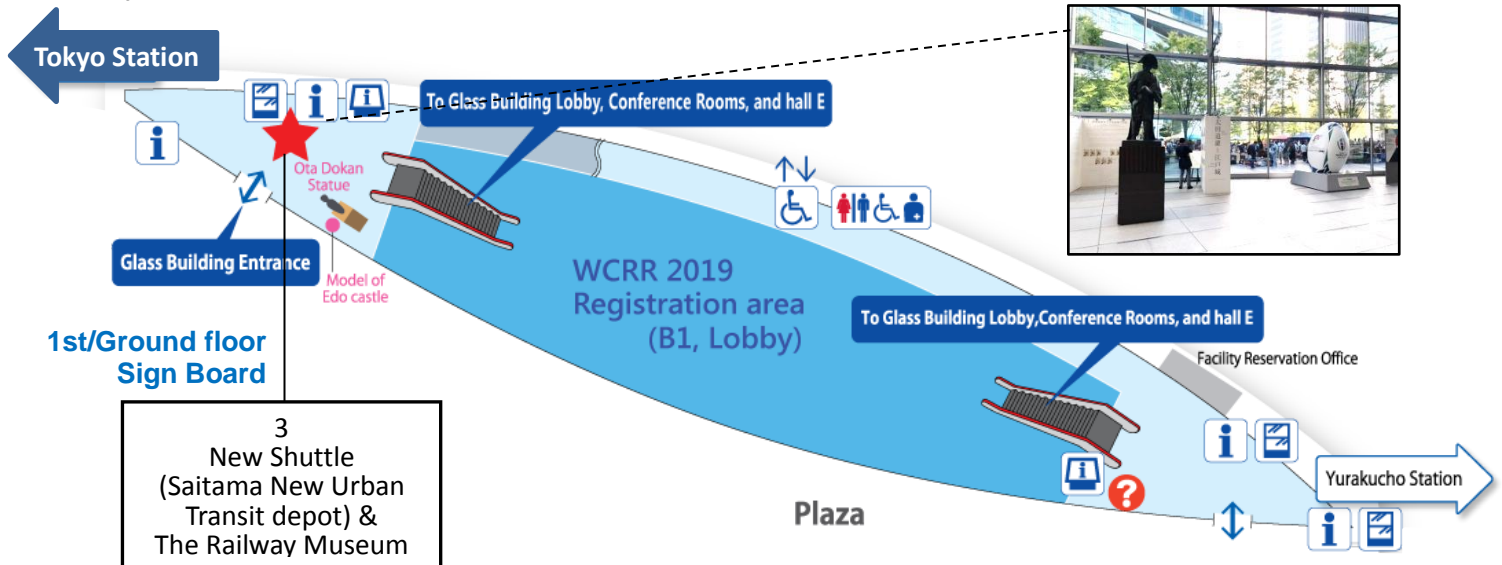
Tokyo Station

To Glass Building Lobby, Conference Rooms, and hall E

Ota Dokan Statue

Glass Building Entrance

Model of Edo castle

WCRR 2019 Registration area (B1, Lobby)

1st/Ground floor Sign Board

To Glass Building Lobby,Conference Rooms, and hall E

Facility Reservation Office

3
New Shuttle (Saitama New Urban Transit depot) & The Railway Museum

Plaza

Yurakucho Station